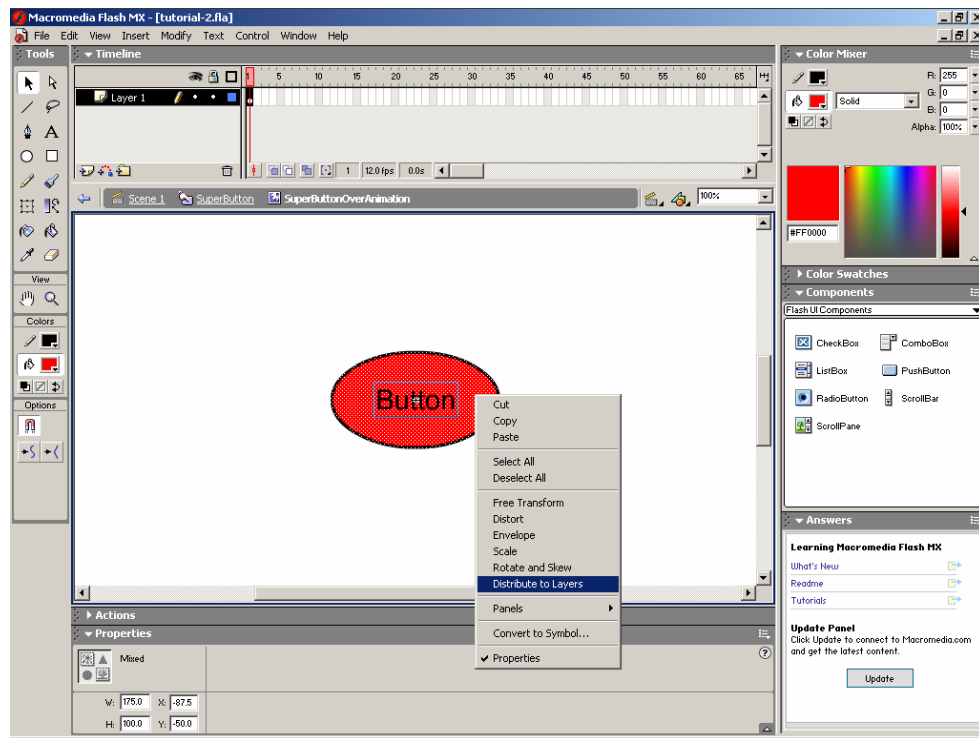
Macromedia Flash MX - [tutorial-2.fla]

File Edit View Insert Modify Text Control Window Help

Tools

Timeline

1 5 10 15 20 25 30 35 40 45 50 55 60 65

Layer 1

1 12.0 fps 0.0s

Scene 1 SuperButton SuperButtonOverAnimation

100%

View

Colors

Options

Button

Cut
Copy
Paste

Select All
Deselect All

Free Transform
Distort
Envelope
Scale
Rotate and Skew
Distribute to Layers

Panels

Convert to Symbol...

Properties

Actions

Properties

Mixed

W: 175.0 X: -87.5
H: 100.0 Y: -50.0

Color Mixer

R: 255
G: 0
B: 0
Alpha: 100%

Solid

#FF0000

Color Swatches

Components

Flash UI Components

CheckBox
ComboBox
ListBox
PushButton
RadioButton
ScrollBar
ScrollPane

Answers

Learning Macromedia Flash MX
What's New
Readme
Tutorials

Update Panel
Click Update to connect to Macromedia.com and get the latest content.

Update